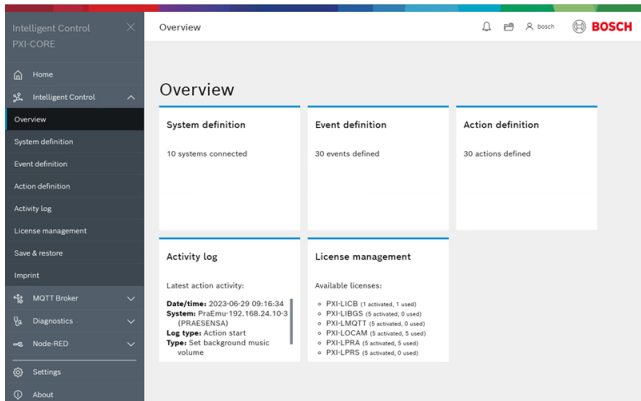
Intelligent Control
PXI-CORE

Home
Intelligent Control
Overview
System definition
Event definition
Action definition
Activity log
License management
Save & restore
Imprint
MQTT Broker
Diagnostics
Node-RED
Settings
About

Overview

bosch BOSCH

Overview

System definition

10 systems connected

Event definition

30 events defined

Action definition

30 actions defined

Activity log

Latest action activity:

**Date/time:** 2023-06-29 09:16:34
**System:** PraEmu-192.168.24.10-3 (PRAESENSA)
**Log type:** Action start
**Type:** Set background music volume

License management

Available licenses:

- PXI-LICB (1 activated, 1 used)
- PXI-LIBGS (5 activated, 0 used)
- PXI-LMQTT (5 activated, 0 used)
- PXI-LOCAM (5 activated, 5 used)
- PXI-LPRA (5 activated, 5 used)
- PXI-LPRS (5 activated, 0 used)